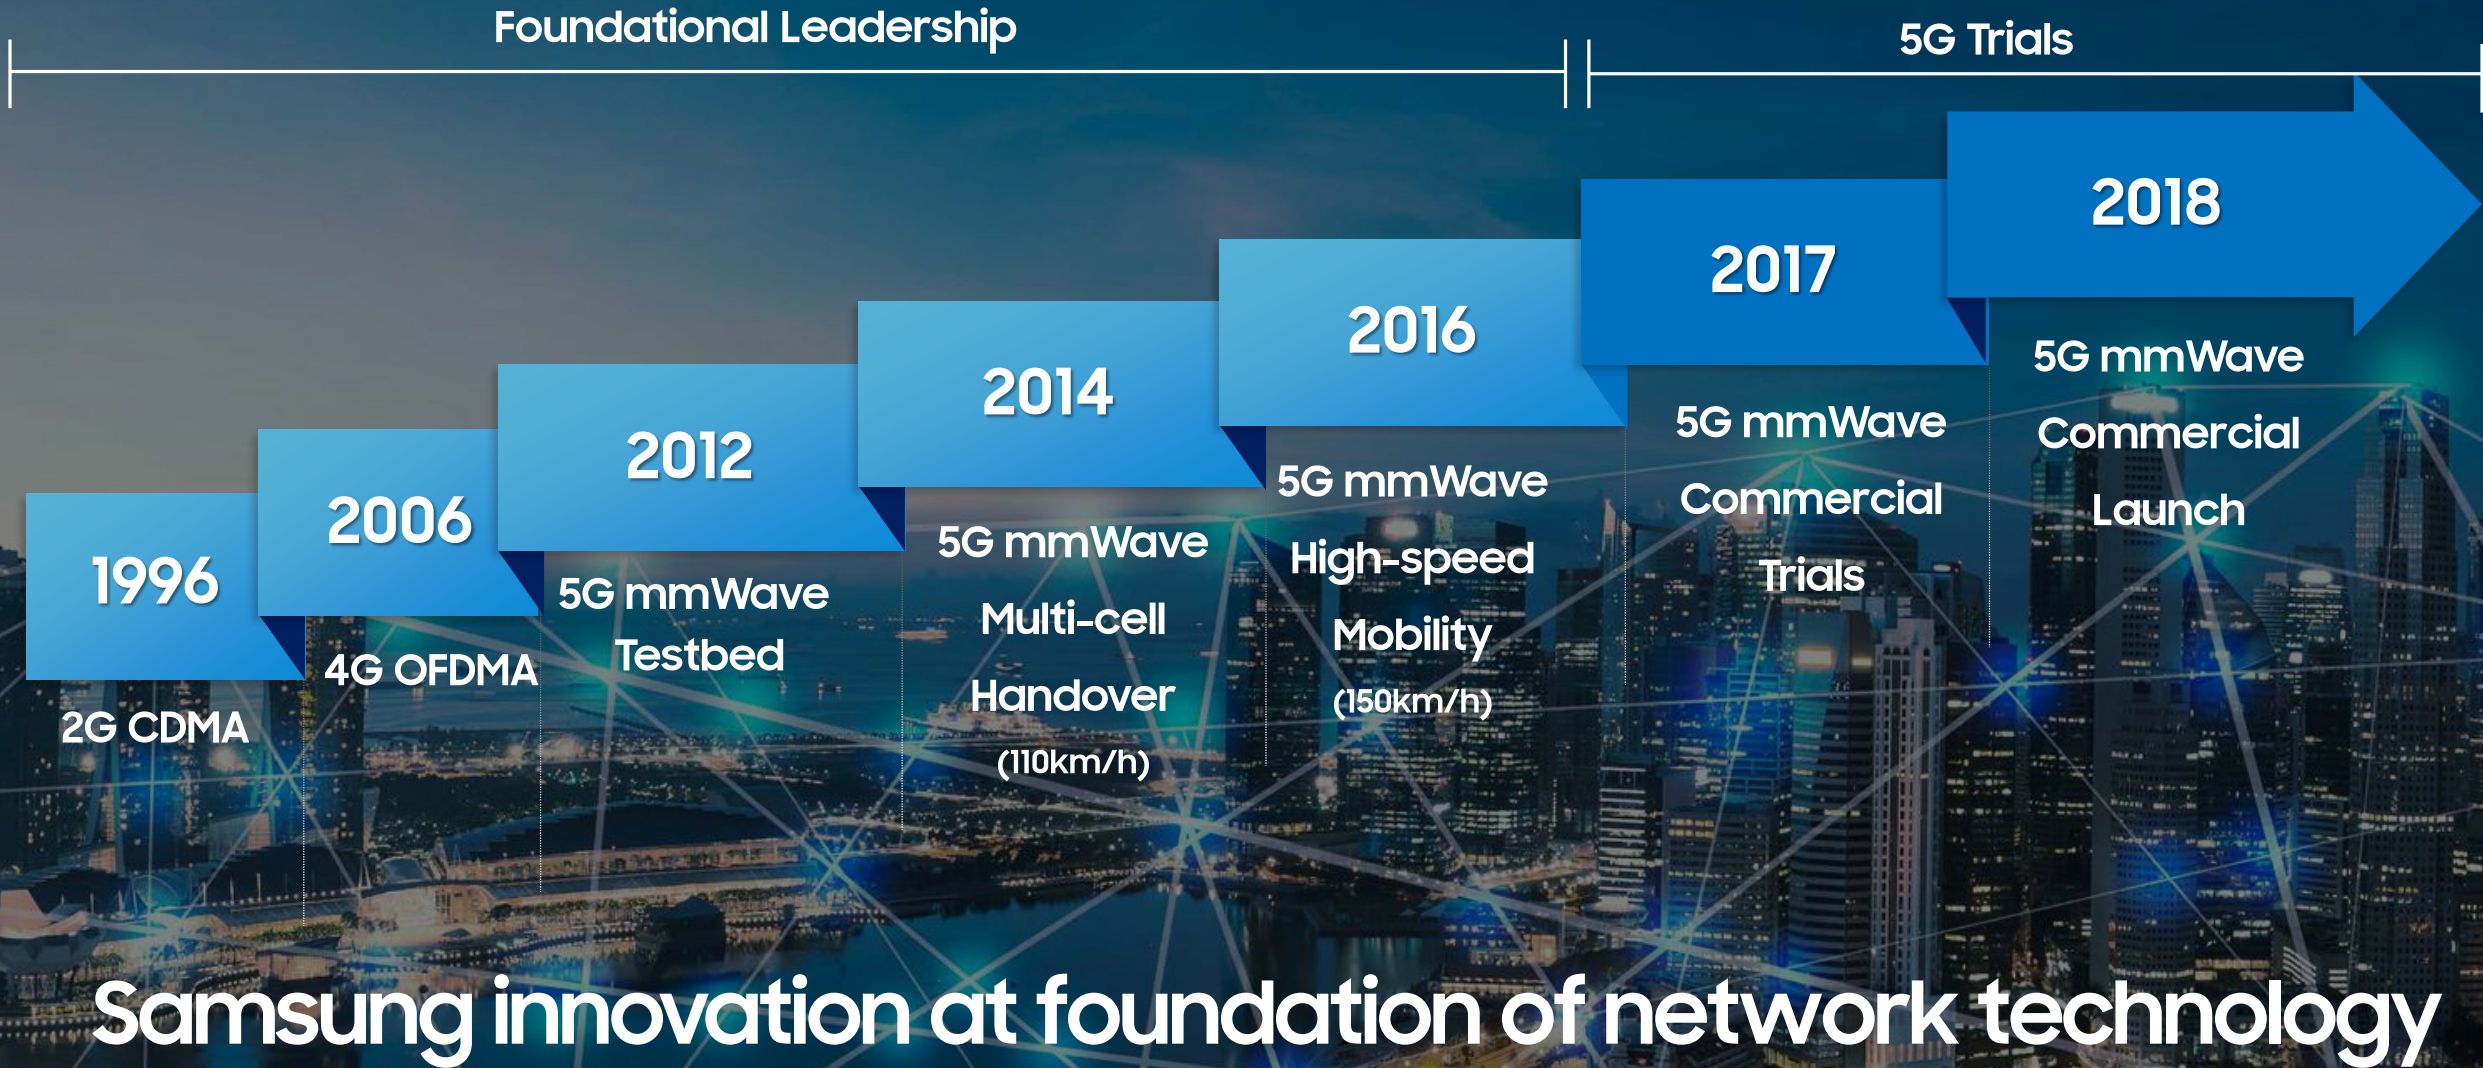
Foundational Leadership

5G Trials

1996

2G CDMA

2006

4G OFDMA

2012

5G mmWave Testbed

2014

5G mmWave Multi-cell Handover (110km/h)

2016

5G mmWave High-speed Mobility (150km/h)

2017

5G mmWave Commercial Trials

2018

5G mmWave Commercial Launch

Samsung innovation at foundation of network technology